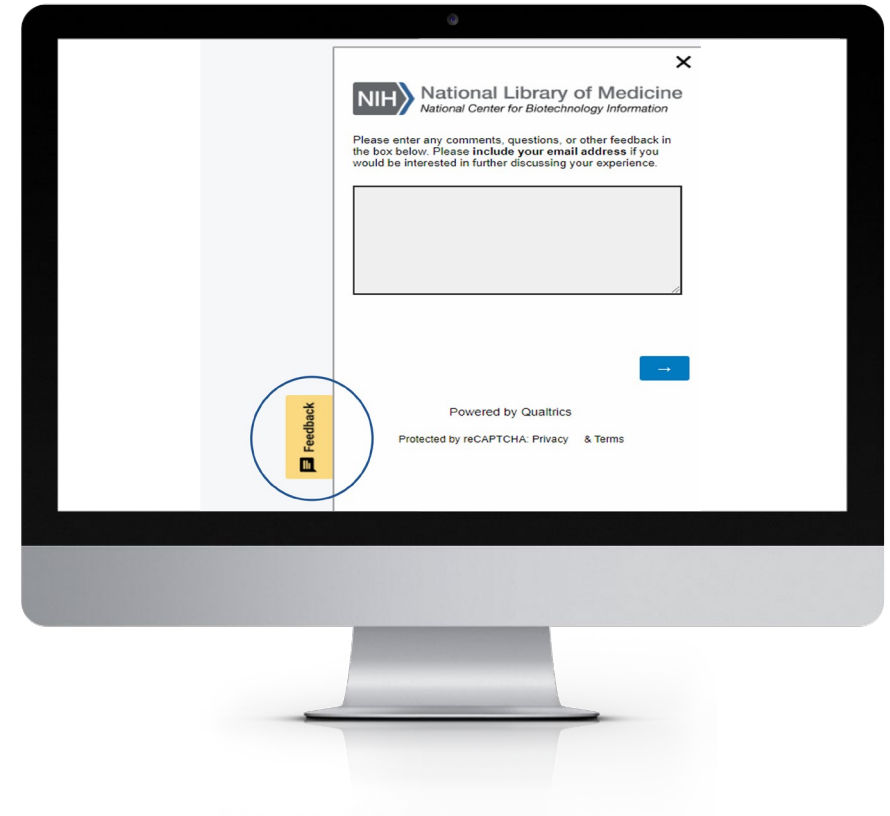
×

NIH National Library of Medicine
National Center for Biotechnology Information

Please enter any comments, questions, or other feedback in the box below. Please **include your email address** if you would be interested in further discussing your experience.

→

Feedback

Powered by Qualtrics

Protected by reCAPTCHA: Privacy & Terms